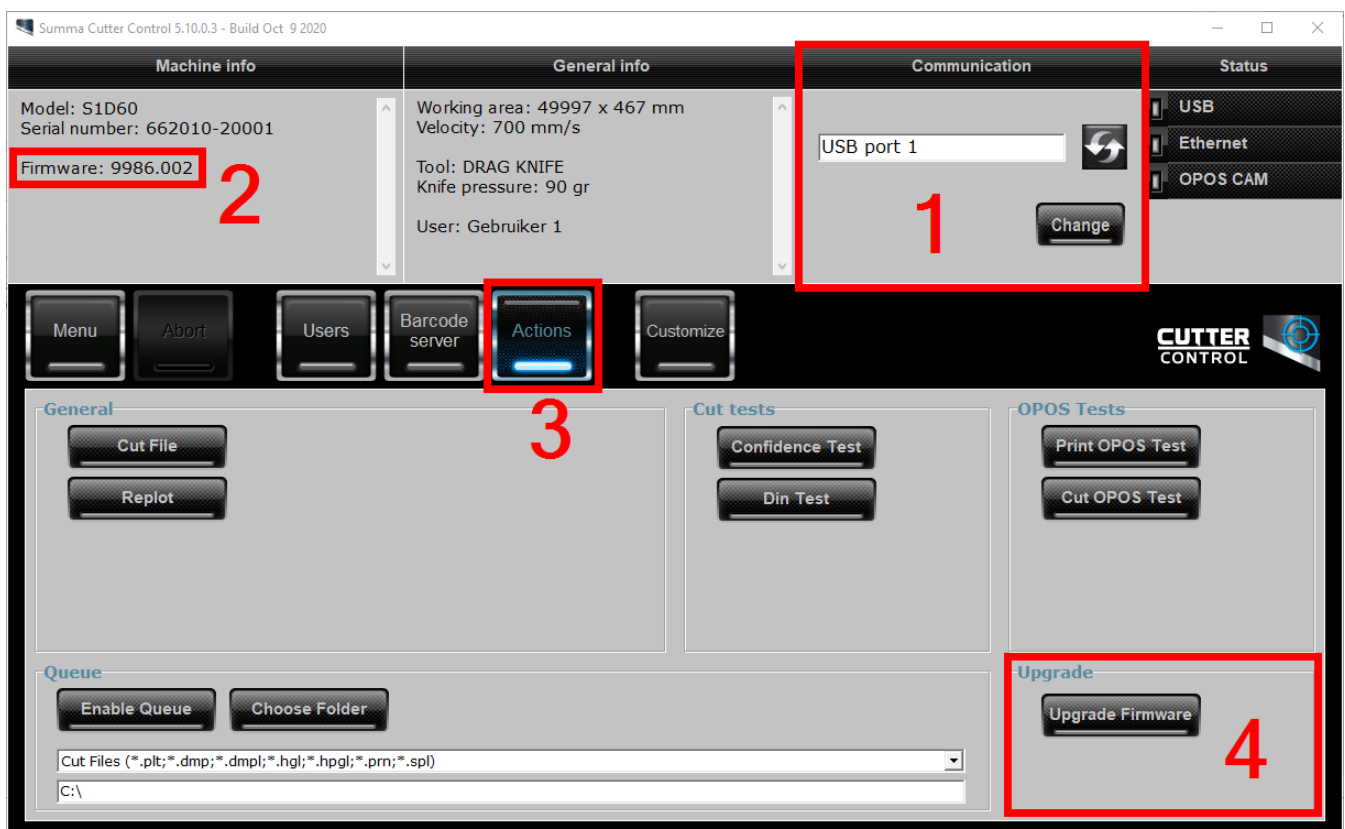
Summa Cutter Control 5.10.0.3 - Build Oct 9 2020

Machine info

Model: S1D60
Serial number: 662010-20001

Firmware: 9986.002

2

General info

Working area: 49997 x 467 mm
Velocity: 700 mm/s

Tool: DRAG KNIFE
Knife pressure: 90 gr

User: Gebruiker 1

Communication

USB port 1

1

Change

Status

USB

Ethernet

OPOS CAM

Menu

Abort

Users

Barcode server

Actions

3

Customize

CUTTER CONTROL

General

Cut File

Replot

Cut tests

Confidence Test

Din Test

OPOS Tests

Print OPOS Test

Cut OPOS Test

Queue

Enable Queue

Choose Folder

Cut Files (*.plt;*.dmp;*.dmpl;*.hgl;*.hpgl;*.prn;*.spl)

C:\

Upgrade

Upgrade Firmware

4